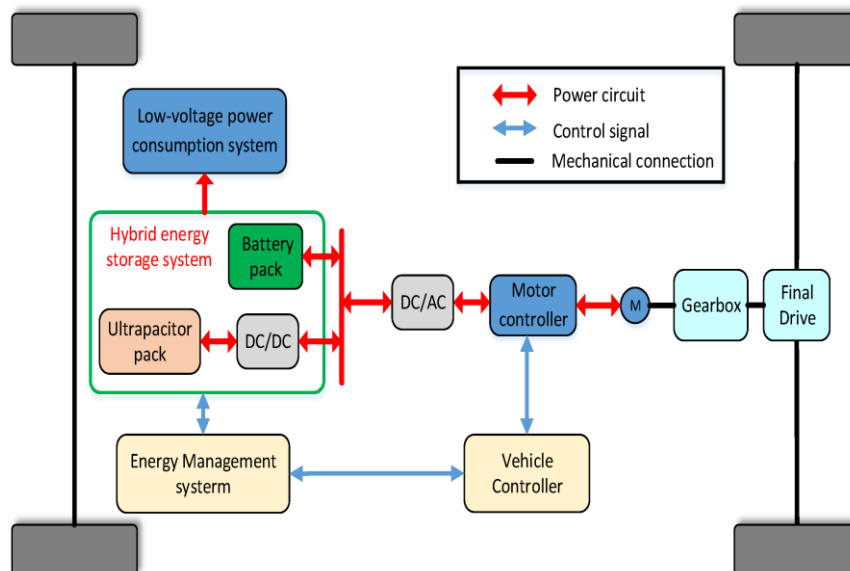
Power circuit
Control signal
Mechanical connection

Low-voltage power consumption system

Hybrid energy storage system

Battery pack

Ultrapacitor pack

DC/DC

DC/AC

Motor controller

M

Gearbox

Final Drive

Energy Management systerm

Vehicle Controller